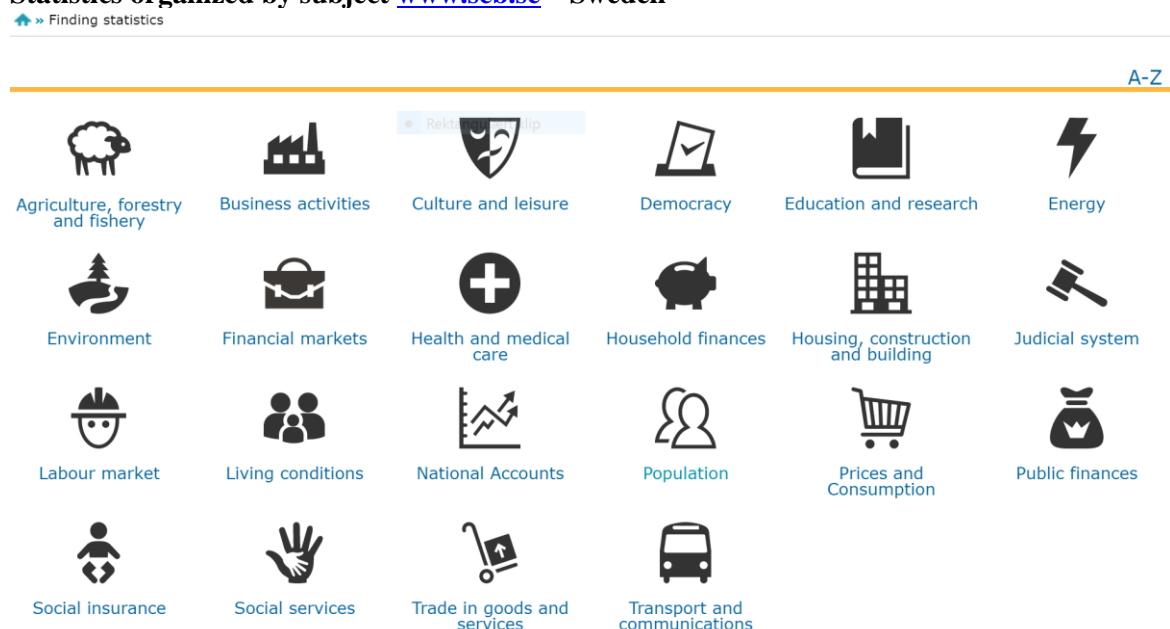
Statistics organized by subject www.scb.se – Sweden

» Finding statistics

A-Z

Rektangulärt klip

Agriculture, forestry and fishery

Business activities

Culture and leisure

Democracy

Education and research

Energy

Environment

Financial markets

Health and medical care

Household finances

Housing, construction and building

Judicial system

Labour market

Living conditions

National Accounts

Population

Prices and Consumption

Public finances

Social insurance

Social services

Trade in goods and services

Transport and communications